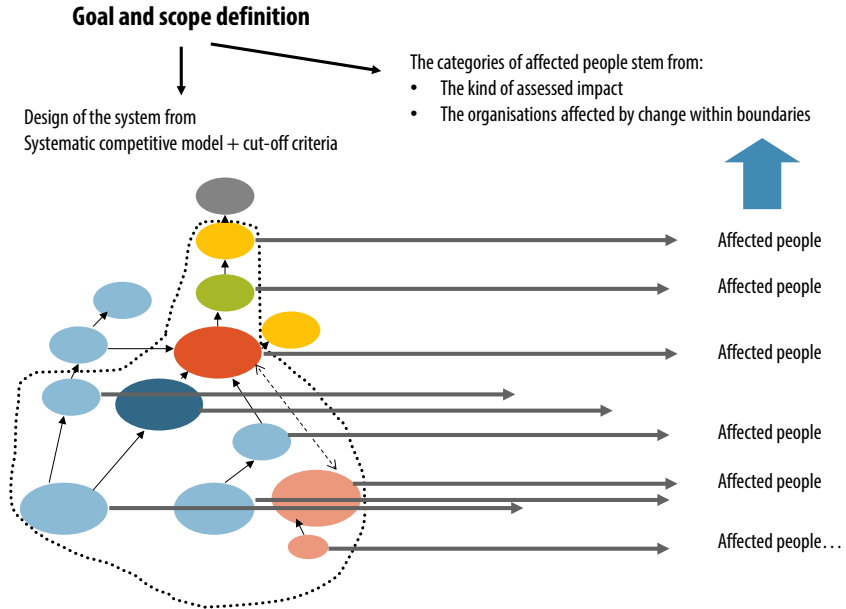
Goal and scope definition

Design of the system from
Systematic competitive model + cut-off criteria

The categories of affected people stem from:
• The kind of assessed impact
• The organisations affected by change within boundaries

Affected people

Affected people

Affected people

Affected people

Affected people

Affected people…